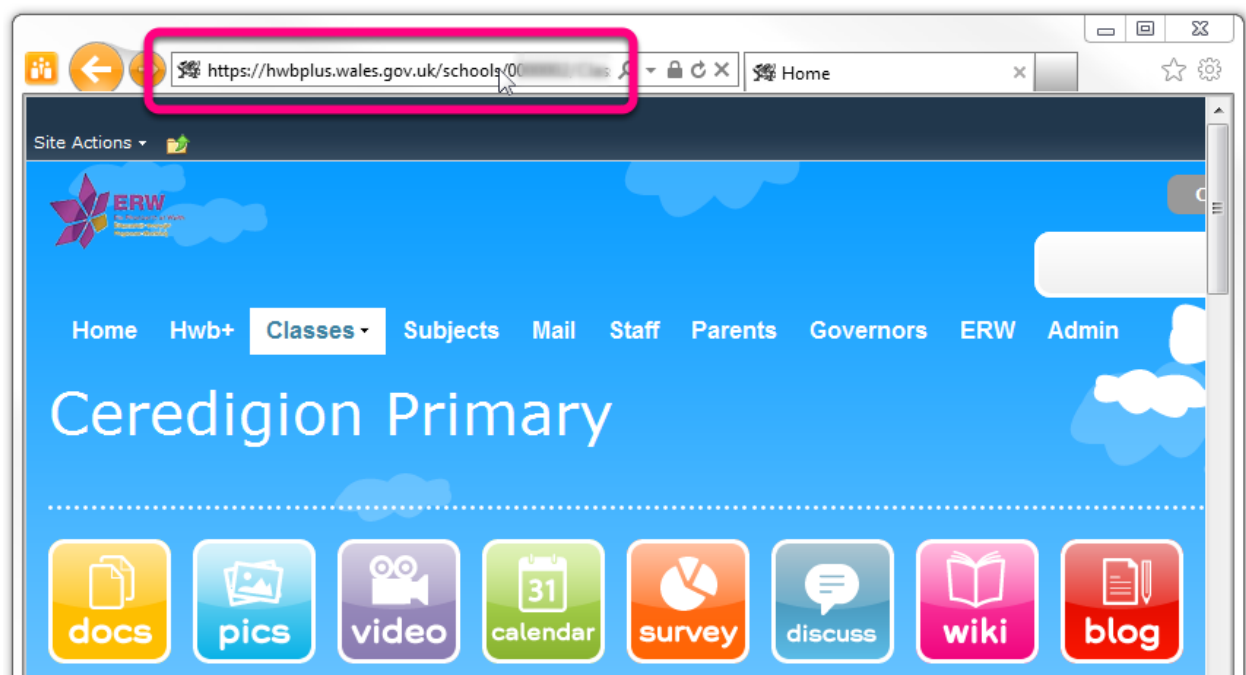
https://hwbplus.wales.gov.uk/schools/00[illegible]/Clas

Home

Site Actions

ERW

Home Hwb+ Classes Subjects Mail Staff Parents Governors ERW Admin

Ceredigion Primary

31

docs pics video calendar survey discuss wiki blog